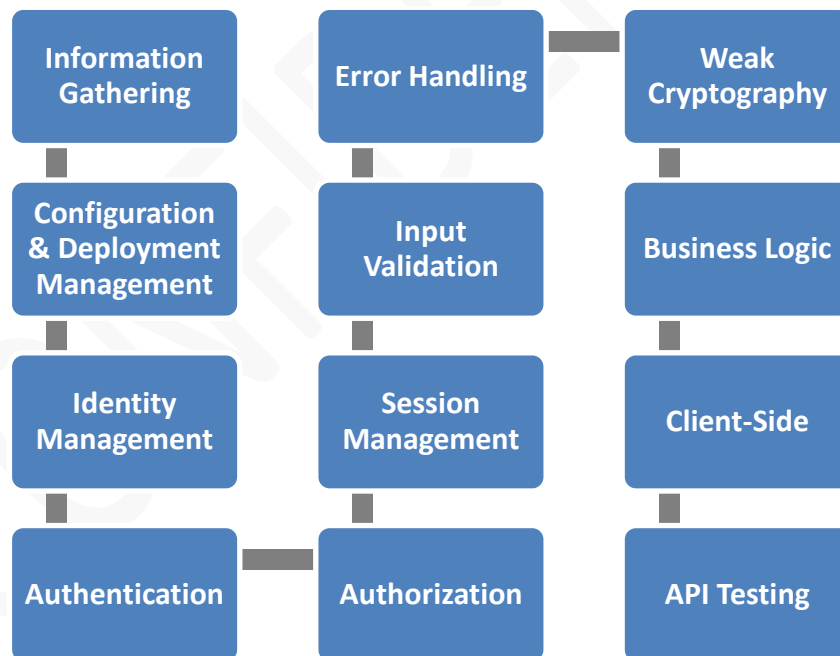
Information Gathering

Configuration & Deployment Management

Identity Management

Authentication

Error Handling

Input Validation

Session Management

Authorization

Weak Cryptography

Business Logic

Client-Side

API Testing